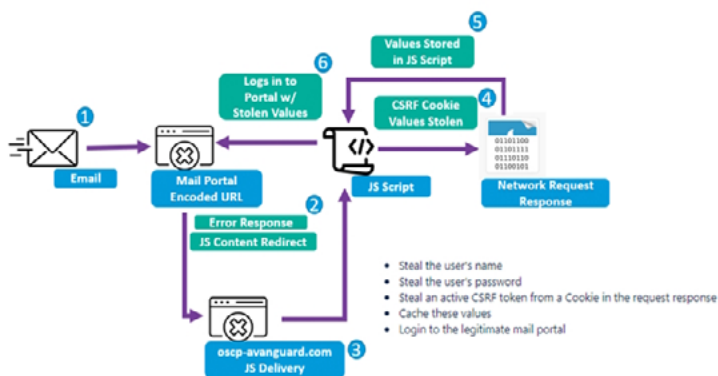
5
Values Stored in JS Script

6
Logs in to Portal w/ Stolen Values

CSRF Cookie Values Stolen
4

1

Email

Mail Portal Encoded URL

JS Script

01101100
01101111
01110110
01100101

Network Request Response

2
Error Response
JS Content Redirect

oscp-avanguard.com JS Delivery
3

- Steal the user's name
- Steal the user's password
- Steal an active CSRF token from a Cookie in the request response
- Cache these values
- Login to the legitimate mail portal